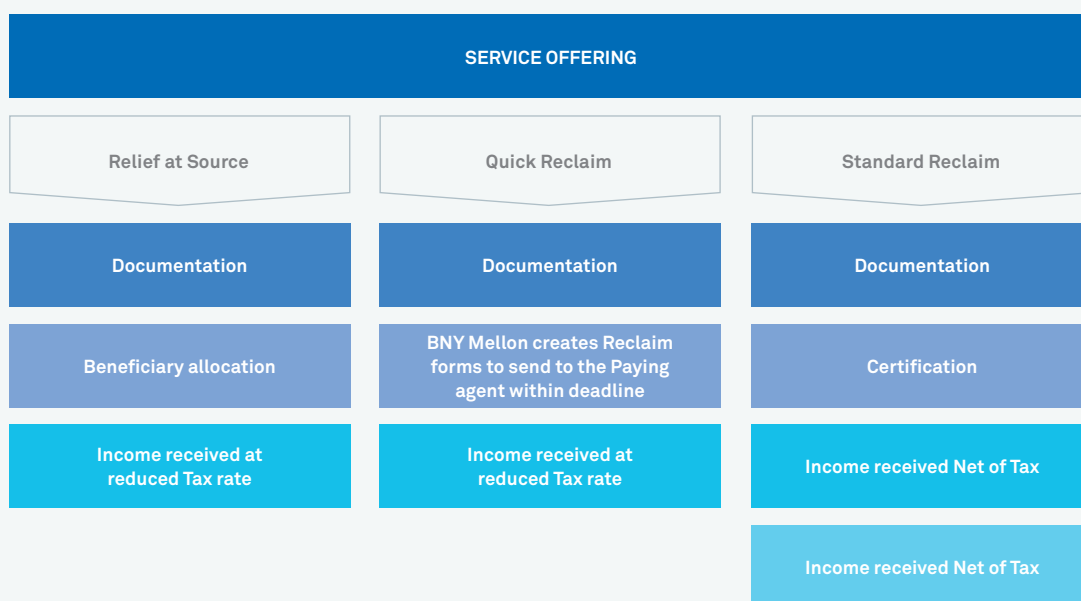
SERVICE OFFERING

Relief at Source

Documentation

Beneficiary allocation

Income received at reduced Tax rate

Quick Reclaim

Documentation

BNY Mellon creates Reclaim forms to send to the Paying agent within deadline

Income received at reduced Tax rate

Standard Reclaim

Documentation

Certification

Income received Net of Tax

Income received Net of Tax